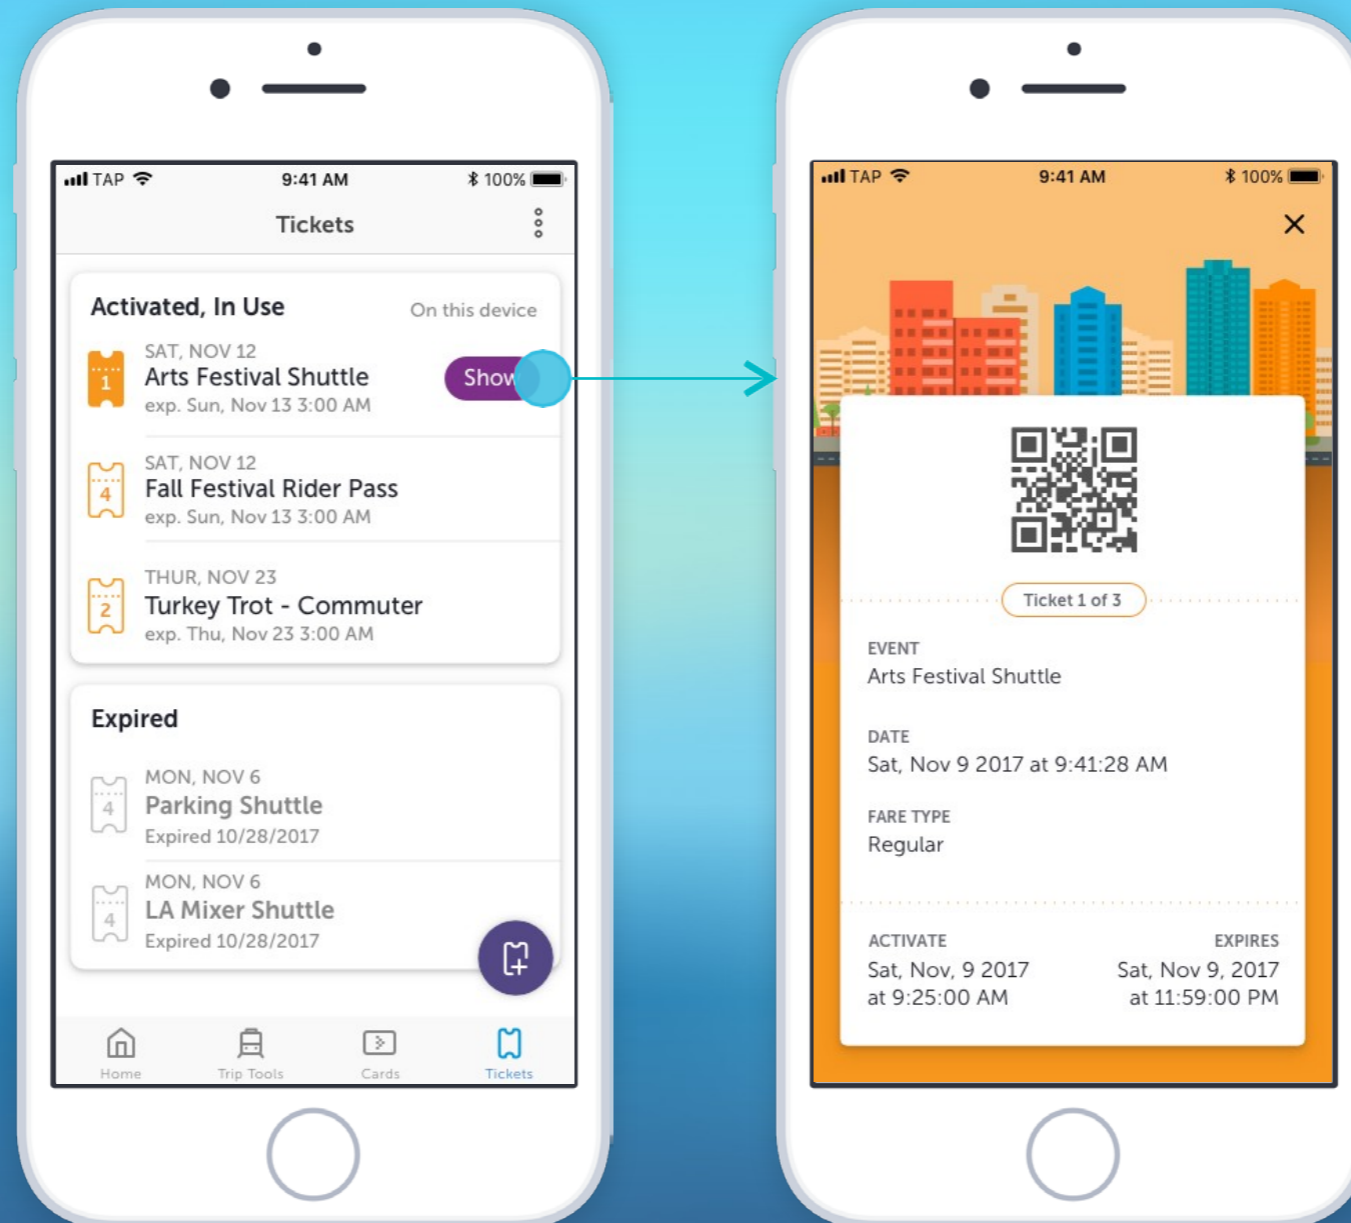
TAP 9:41 AM 100%

Tickets

Activated, In Use
On this device

1
SAT, NOV 12
Arts Festival Shuttle
exp. Sun, Nov 13 3:00 AM
Show

4
SAT, NOV 12
Fall Festival Rider Pass
exp. Sun, Nov 13 3:00 AM

2
THUR, NOV 23
Turkey Trot - Commuter
exp. Thu, Nov 23 3:00 AM

Expired

4
MON, NOV 6
Parking Shuttle
Expired 10/28/2017

4
MON, NOV 6
LA Mixer Shuttle
Expired 10/28/2017

Home
Trip Tools
Cards
Tickets

TAP 9:41 AM 100%

Ticket 1 of 3

EVENT
Arts Festival Shuttle

DATE
Sat, Nov 9 2017 at 9:41:28 AM

FARE TYPE
Regular

ACTIVATE
Sat, Nov, 9 2017
at 9:25:00 AM

EXPIRES
Sat, Nov 9, 2017
at 11:59:00 PM